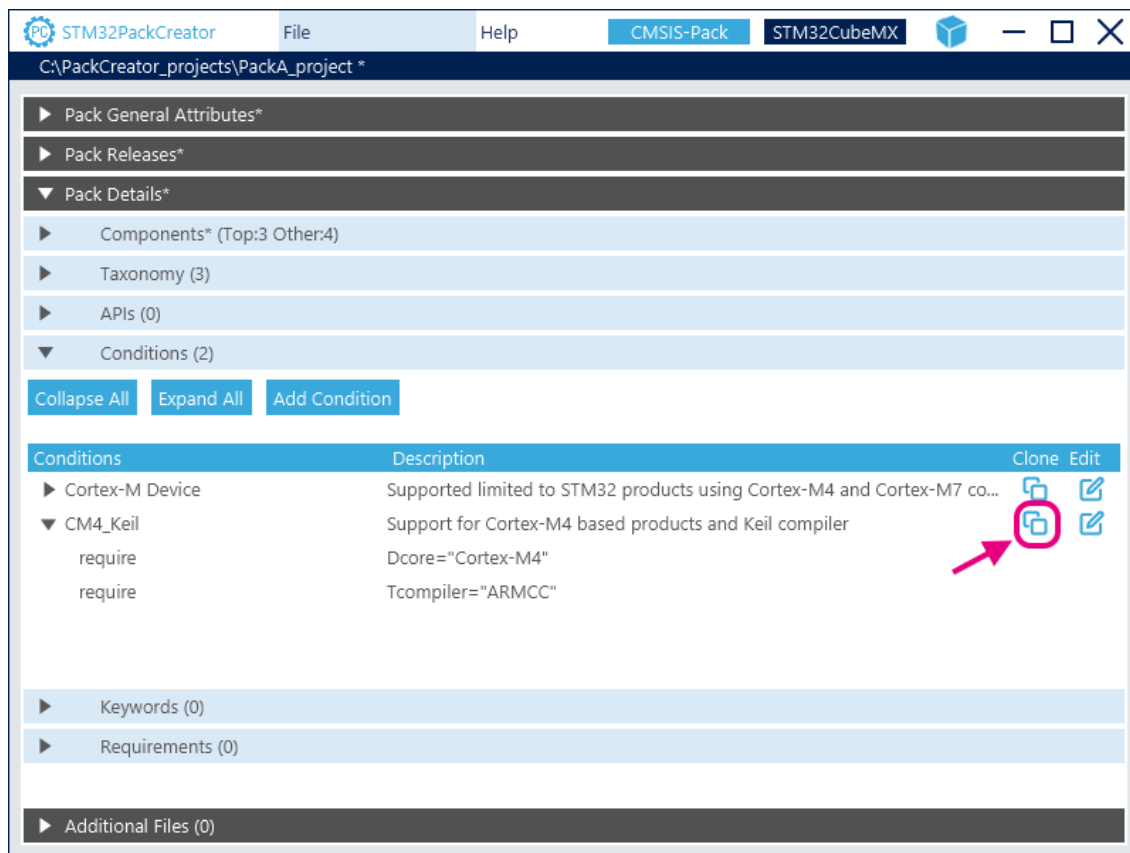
PC STM32PackCreator File Help CMSIS-Pack STM32CubeMX

C:\PackCreator_projects\PackA_project *

Pack General Attributes*

Pack Releases*

Pack Details*

Components* (Top:3 Other:4)

Taxonomy (3)

APIs (0)

Conditions (2)

Collapse All Expand All Add Condition

| Conditions | Description | Clone | Edit |
|---|---|---|---|
| Cortex-M Device | Supported limited to STM32 products using Cortex-M4 and Cortex-M7 co... | | |
| CM4_Keil | Support for Cortex-M4 based products and Keil compiler | | |
| require | Dcore="Cortex-M4" | | |
| require | Tcompiler="ARMCC" | | |

Keywords (0)

Requirements (0)

Additional Files (0)